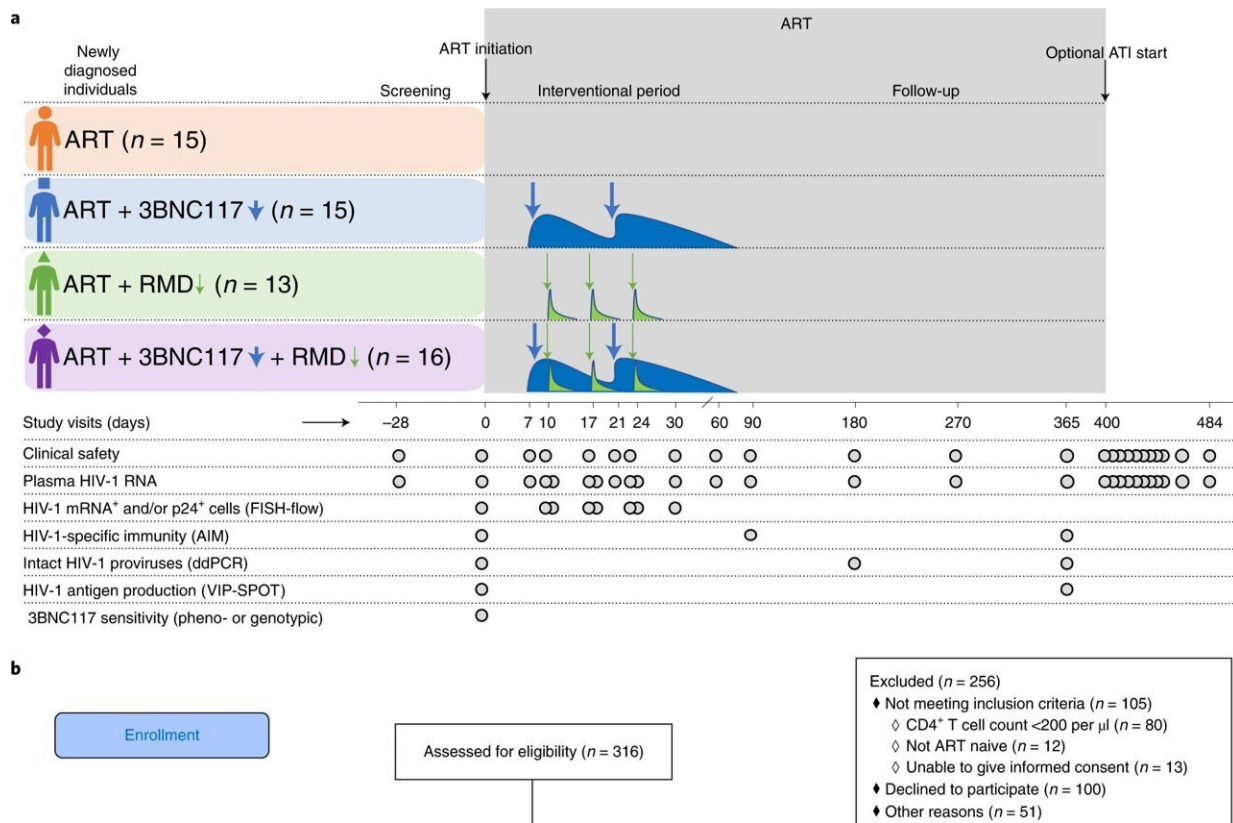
a

ART

Newly diagnosed individuals

ART initiation

Optional ATI start

Screening

Interventional period

Follow-up

ART ($n$ = 15)

ART + 3BNC117 ($n$ = 15)

ART + RMD ($n$ = 13)

ART + 3BNC117 + RMD ($n$ = 16)

Study visits (days)

| | −28 | 0 | 7 | 10 | 17 | 21 | 24 | 30 | 60 | 90 | 180 | 270 | 365 | 400 | 484 |
|---|---|---|---|---|---|---|---|---|---|---|---|---|---|---|---|

Clinical safety

Plasma HIV-1 RNA

HIV-1 mRNA$^+$ and/or p24$^+$ cells (FISH-flow)

HIV-1-specific immunity (AIM)

Intact HIV-1 proviruses (ddPCR)

HIV-1 antigen production (VIP-SPOT)

3BNC117 sensitivity (pheno- or genotypic)

b

Enrollment

Assessed for eligibility ($n$ = 316)

Excluded ($n$ = 256)
♦ Not meeting inclusion criteria ($n$ = 105)
◊ CD4$^+$ T cell count <200 per µl ($n$ = 80)
◊ Not ART naive ($n$ = 12)
◊ Unable to give informed consent ($n$ = 13)
♦ Declined to participate ($n$ = 100)
♦ Other reasons ($n$ = 51)